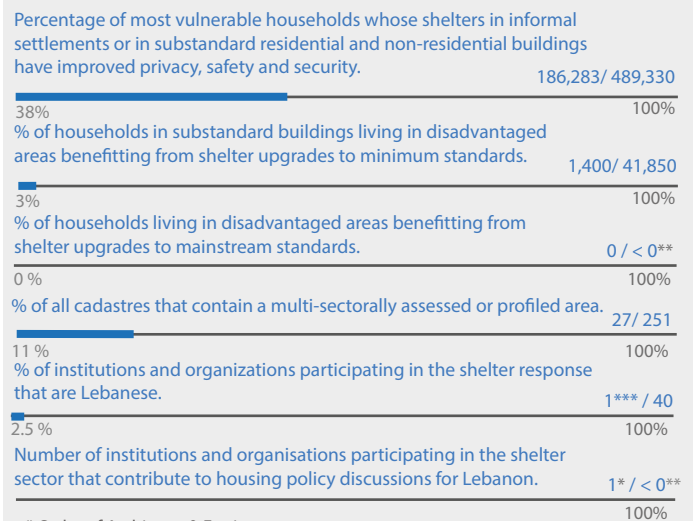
Percentage of most vulnerable households whose shelters in informal settlements or in substandard residential and non-residential buildings have improved privacy, safety and security.

186,283/ 489,330

38%

100%

% of households in substandard buildings living in disadvantaged areas benefitting from shelter upgrades to minimum standards.

1,400/ 41,850

3%

100%

% of households living in disadvantaged areas benefitting from shelter upgrades to mainstream standards.

0 / < 0**

0 %

100%

% of all cadastres that contain a multi-sectorally assessed or profiled area.

27/ 251

11 %

100%

% of institutions and organizations participating in the shelter response that are Lebanese.

1*** / 40

2.5 %

100%

Number of institutions and organisations participating in the shelter sector that contribute to housing policy discussions for Lebanon.

1* / < 0**

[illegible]

100%